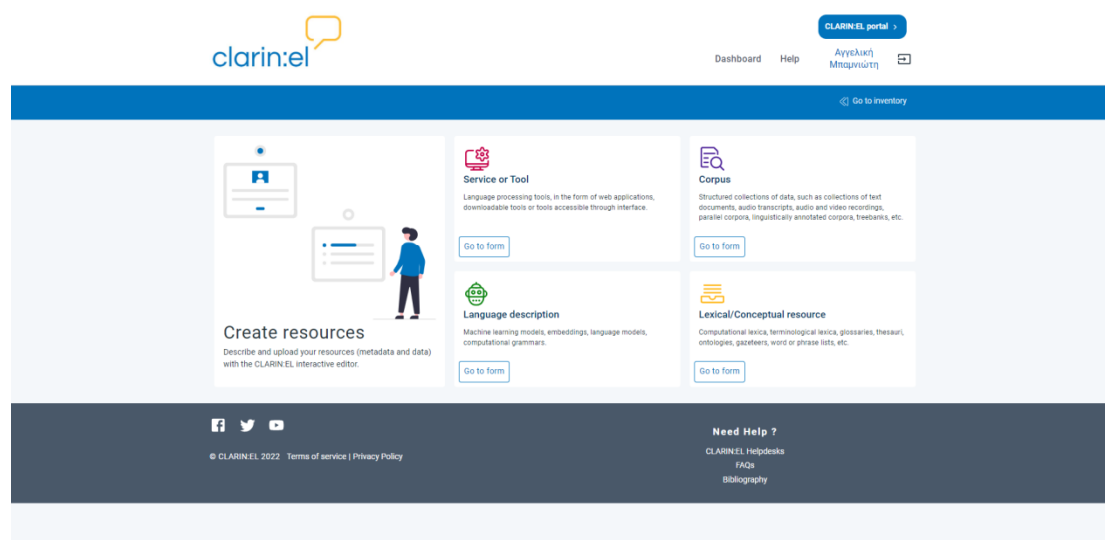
clarin:el

CLARIN:EL portal >

Dashboard Help Αγγελική Μπαμνιώτη

Go to inventory

Create resources

Describe and upload your resources (metadata and data) with the CLARIN:EL interactive editor.

Service or Tool

Language processing tools, in the form of web applications, downloadable tools or tools accessible through interface.

Go to form

Corpus

Structured collections of data, such as collections of text documents, audio transcripts, audio and video recordings, parallel corpora, linguistically annotated corpora, treebanks, etc.

Go to form

Language description

Machine learning models, embeddings, language models, computational grammars.

Go to form

Lexical/Conceptual resource

Computational lexica, terminological lexica, glossaries, thesauri, ontologies, gazeteers, word or phrase lists, etc.

Go to form

© CLARIN:EL 2022 Terms of service | Privacy Policy

Need Help ?

CLARIN:EL Helpdesks

FAQs

Bibliography